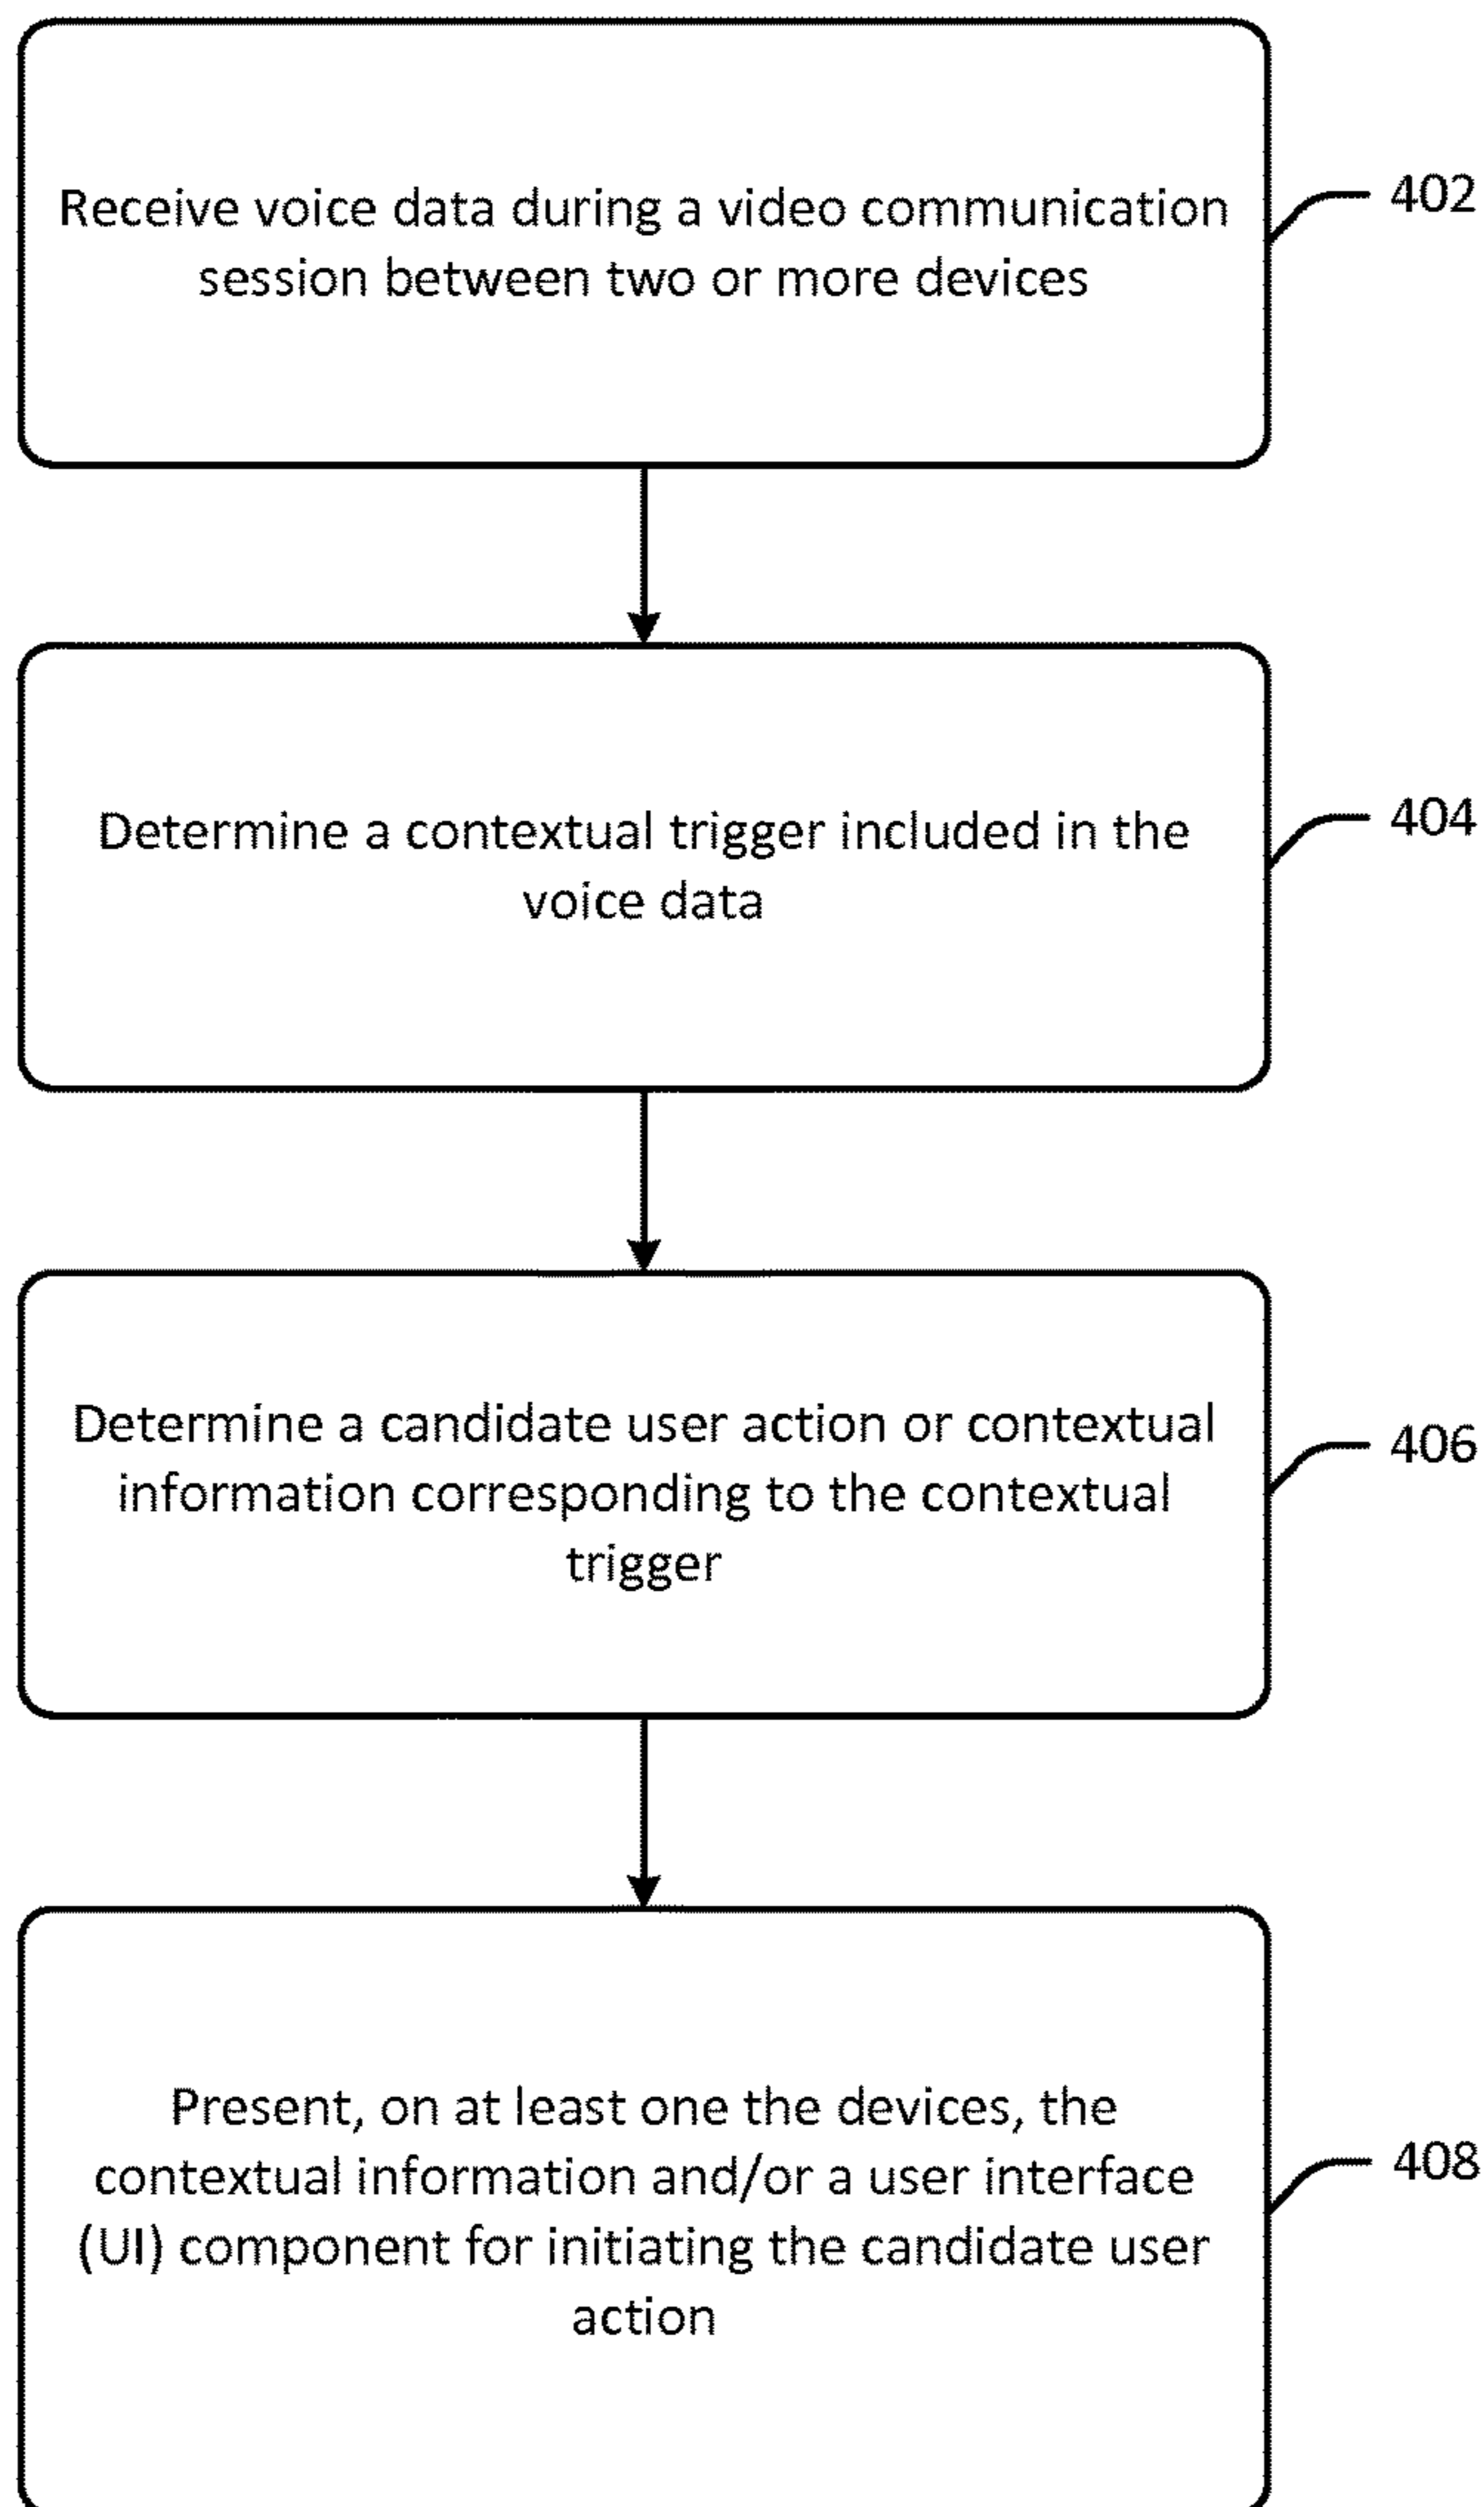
Receive voice data during a video communication session between two or more devices

402

Determine a contextual trigger included in the voice data

404

Determine a candidate user action or contextual information corresponding to the contextual trigger

406

Present, on at least one the devices, the contextual information and/or a user interface (UI) component for initiating the candidate user action

408